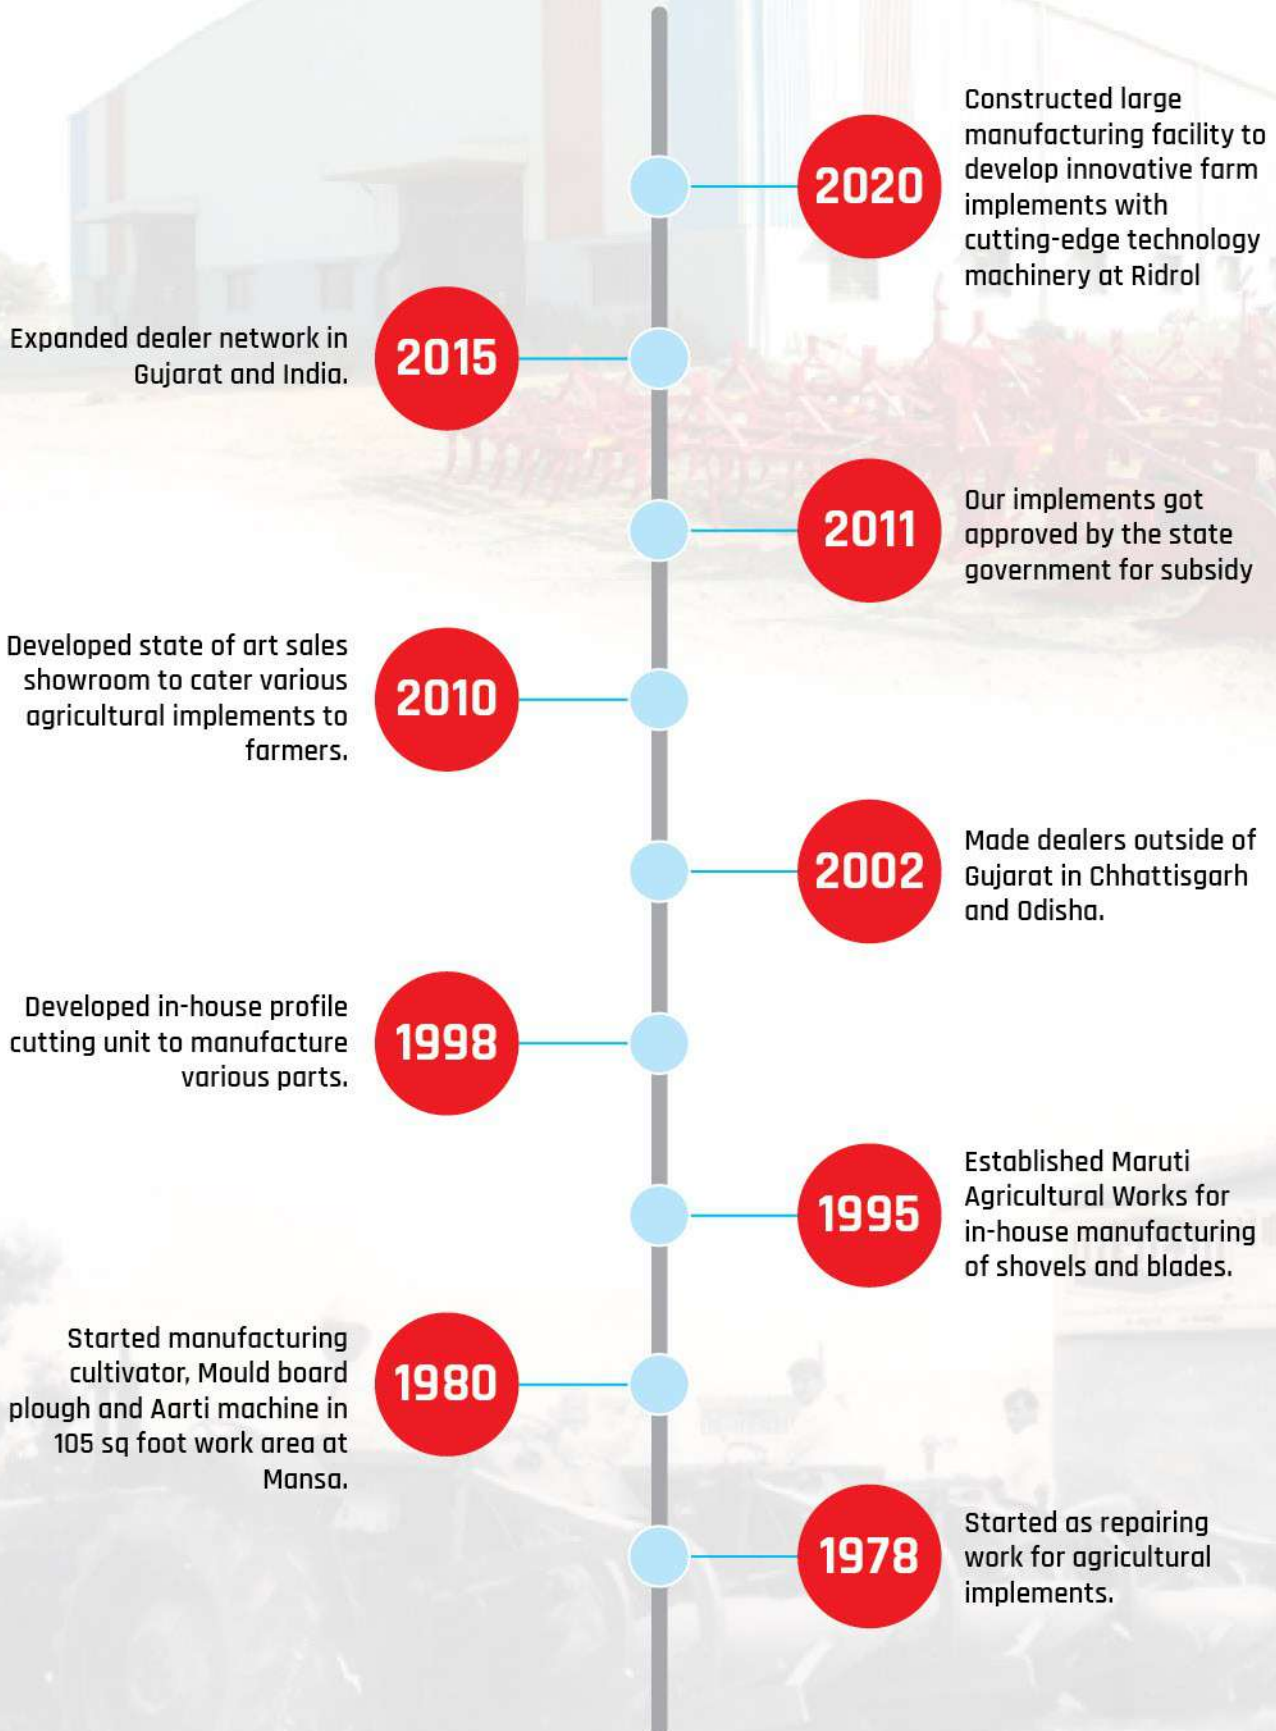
2020

Constructed large manufacturing facility to develop innovative farm implements with cutting-edge technology machinery at Ridrol

Expanded dealer network in Gujarat and India.

2015

2011

Our implements got approved by the state government for subsidy

Developed state of art sales showroom to cater various agricultural implements to farmers.

2010

2002

Made dealers outside of Gujarat in Chhattisgarh and Odisha.

Developed in-house profile cutting unit to manufacture various parts.

1998

1995

Established Maruti Agricultural Works for in-house manufacturing of shovels and blades.

Started manufacturing cultivator, Mould board plough and Aarti machine in 105 sq foot work area at Mansa.

1980

1978

Started as repairing work for agricultural implements.